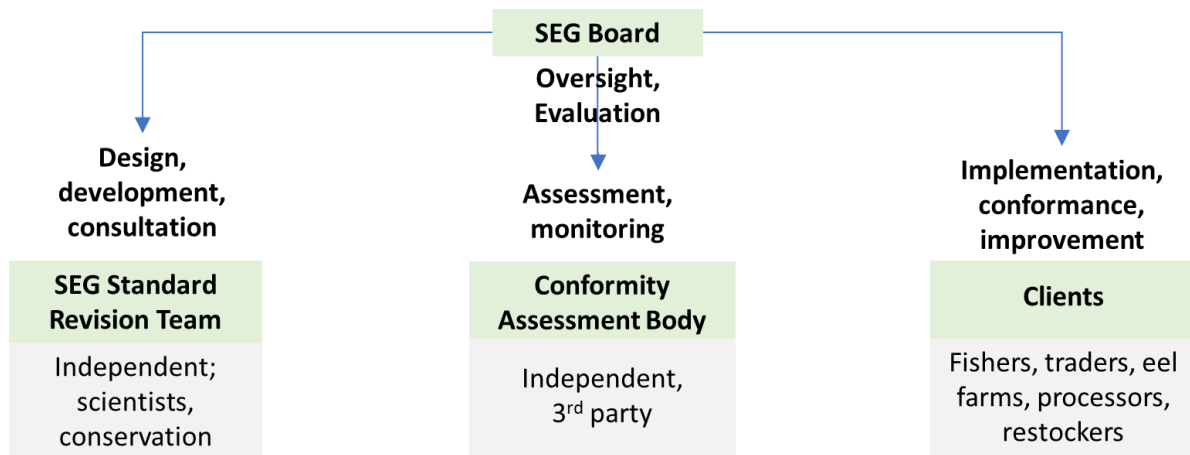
SEG Board

Oversight, Evaluation

Design, development, consultation

SEG Standard Revision Team

Independent; scientists, conservation

Assessment, monitoring

Conformity Assessment Body

Independent, 3$^{rd}$ party

Implementation, conformance, improvement

Clients

Fishers, traders, eel farms, processors, restockers